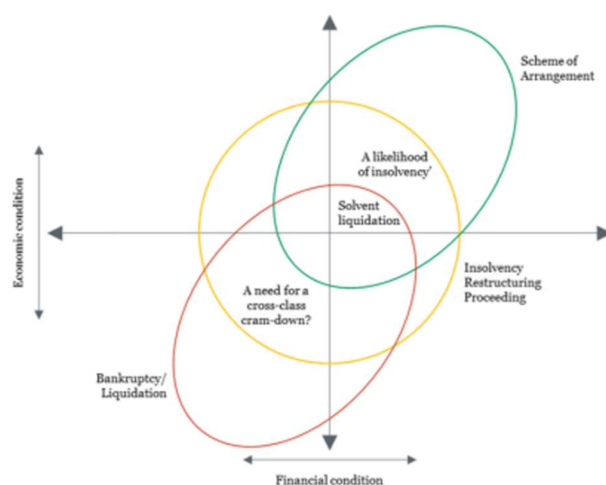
Scheme of Arrangement

Economic condition

A likelihood of insolvency'

Solvent liquidation

A need for a cross-class cram-down?

Insolvency Restructuring Proceeding

Bankruptcy/ Liquidation

Financial condition